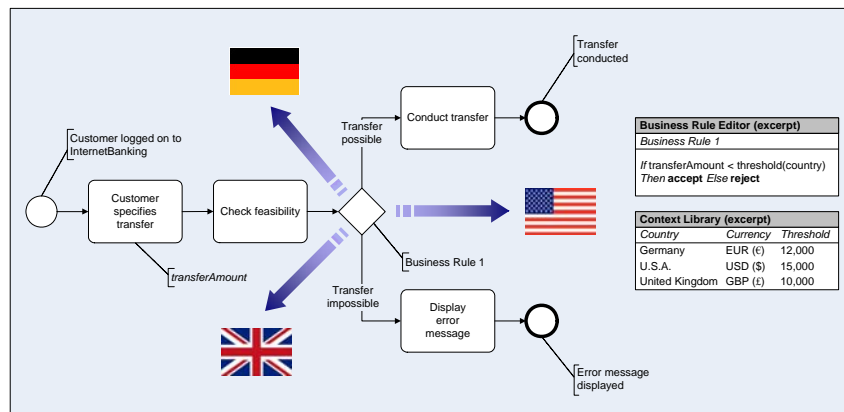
Customer logged on to InternetBanking

Customer specifies transfer

transferAmount

Check feasibility

Transfer possible

Transfer impossible

Business Rule 1

Conduct transfer

Transfer conducted

Display error message

Error message displayed

**Business Rule Editor (excerpt)**
*Business Rule 1*

*If* transferAmount < threshold(country)
*Then* **accept** *Else* **reject**

**Context Library (excerpt)**

| Country | Currency | Threshold |
|---|---|---|
| Germany | EUR (€) | 12,000 |
| U.S.A. | USD ($) | 15,000 |
| United Kingdom | GBP (£) | 10,000 |